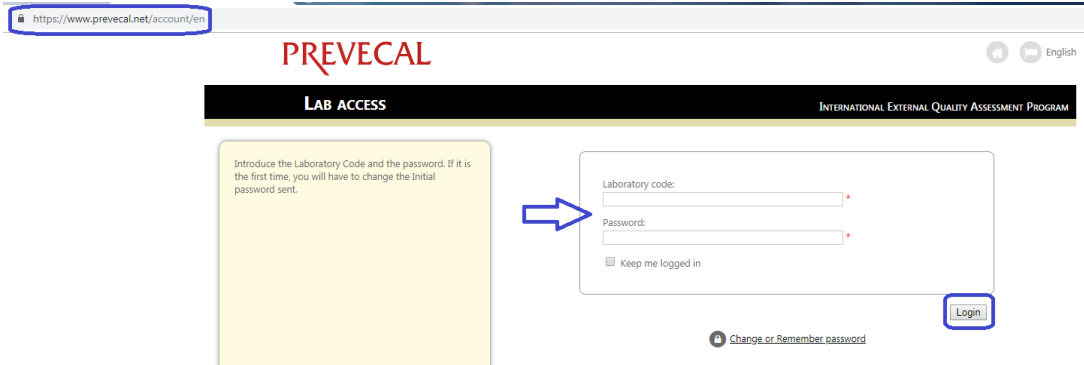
https://www.prevecal.net/account/en

PREVECAL

English

LAB ACCESS

INTERNATIONAL EXTERNAL QUALITY ASSESSMENT PROGRAM

Introduce the Laboratory Code and the password. If it is the first time, you will have to change the Initial password sent.

Laboratory code:
*
Password:
*
Keep me logged in

Login

Change or Remember password